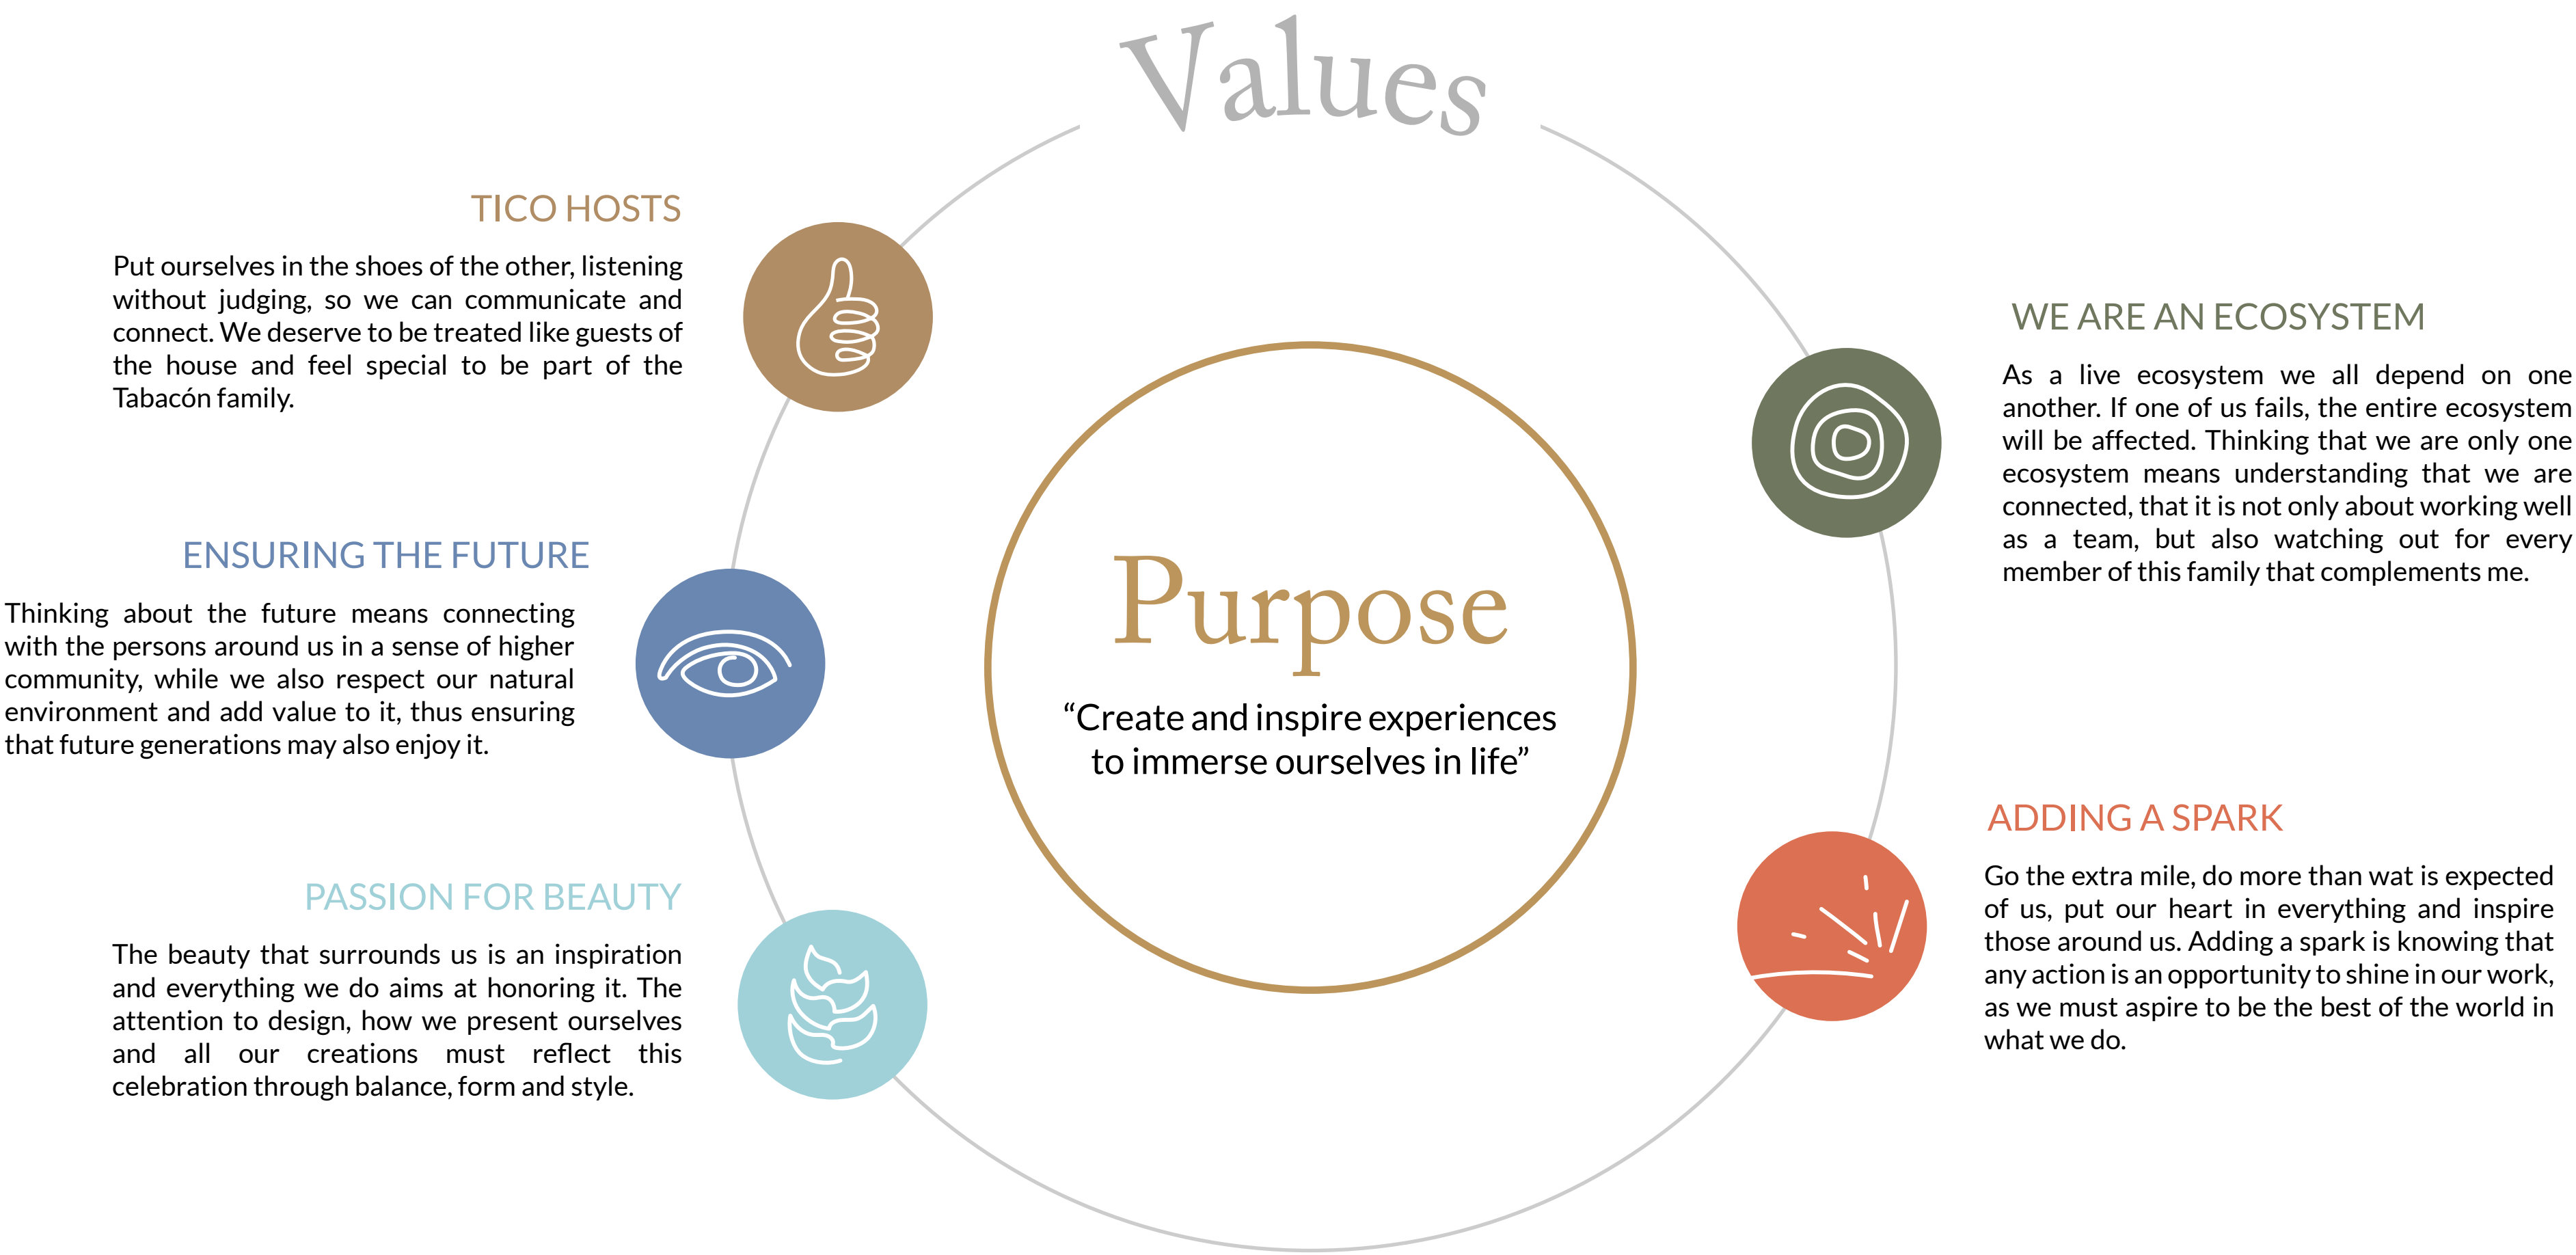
Values

TICO HOSTS

Put ourselves in the shoes of the other, listening without judging, so we can communicate and connect. We deserve to be treated like guests of the house and feel special to be part of the Tabacón family.

ENSURING THE FUTURE

Thinking about the future means connecting with the persons around us in a sense of higher community, while we also respect our natural environment and add value to it, thus ensuring that future generations may also enjoy it.

PASSION FOR BEAUTY

The beauty that surrounds us is an inspiration and everything we do aims at honoring it. The attention to design, how we present ourselves and all our creations must reflect this celebration through balance, form and style.

Purpose

“Create and inspire experiences to immerse ourselves in life”

WE ARE AN ECOSYSTEM

As a live ecosystem we all depend on one another. If one of us fails, the entire ecosystem will be affected. Thinking that we are only one ecosystem means understanding that we are connected, that it is not only about working well as a team, but also watching out for every member of this family that complements me.

ADDING A SPARK

Go the extra mile, do more than wat is expected of us, put our heart in everything and inspire those around us. Adding a spark is knowing that any action is an opportunity to shine in our work, as we must aspire to be the best of the world in what we do.